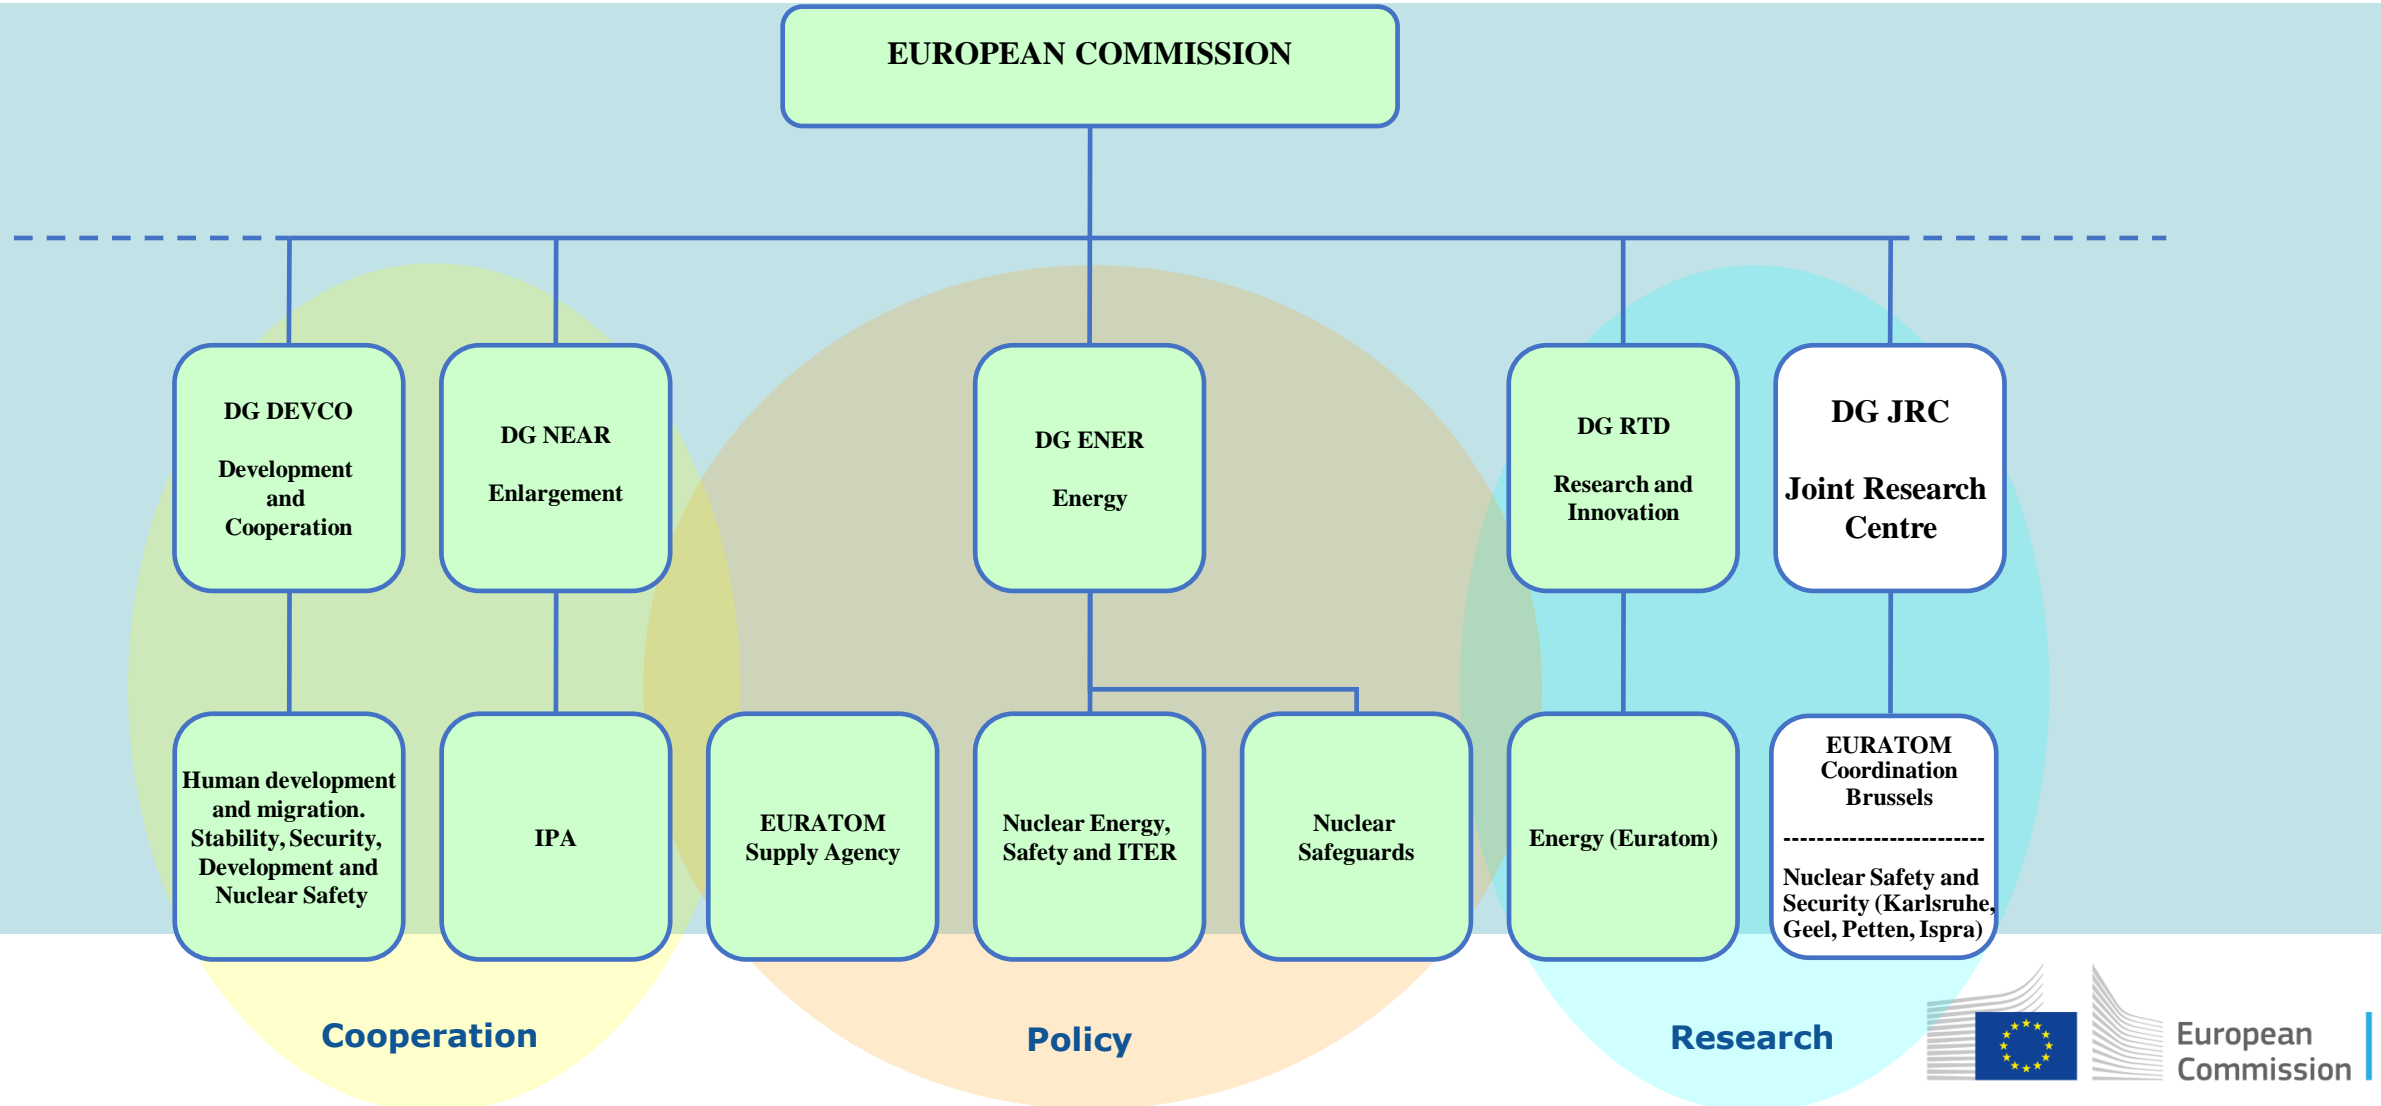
EUROPEAN COMMISSION

DG DEVCO

Development and Cooperation

DG NEAR

Enlargement

DG ENER

Energy

DG RTD

Research and Innovation

DG JRC

Joint Research Centre

Human development and migration. Stability, Security, Development and Nuclear Safety

IPA

EURATOM Supply Agency

Nuclear Energy, Safety and ITER

Nuclear Safeguards

Energy (Euratom)

EURATOM Coordination Brussels

------------------------

Nuclear Safety and Security (Karlsruhe, Geel, Petten, Ispra)

Cooperation

Policy

Research

European Commission